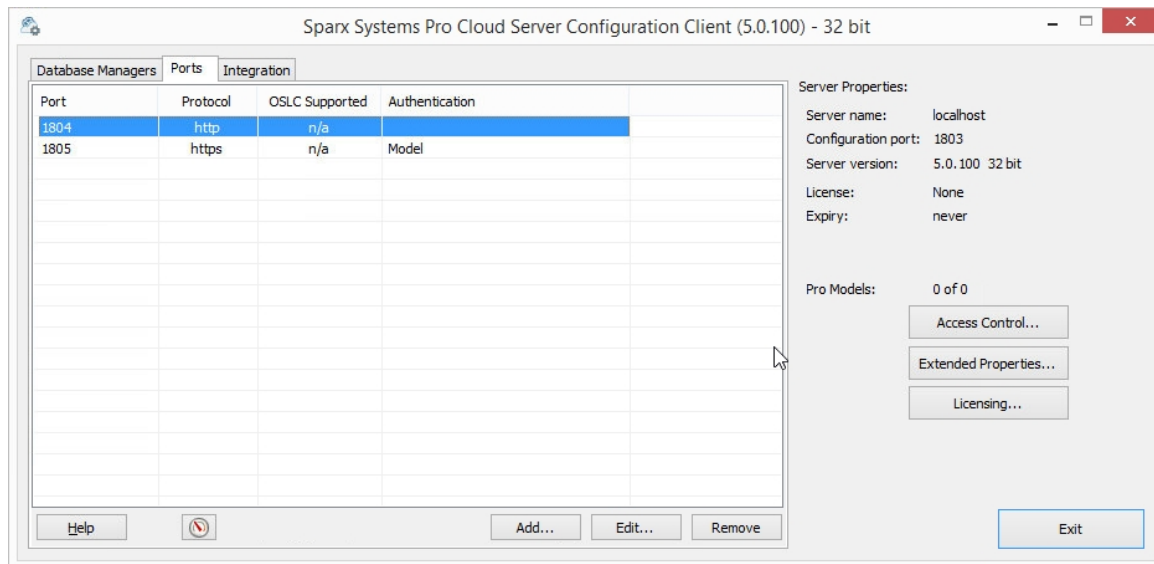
Sparx Systems Pro Cloud Server Configuration Client (5.0.100) - 32 bit

Database Managers | Ports | Integration

| Port | Protocol | OSLC Supported | Authentication |
|---|---|---|---|
| 1804 | http | n/a | |
| 1805 | https | n/a | Model |

Help | Add... | Edit... | Remove

Server Properties:
Server name: localhost
Configuration port: 1803
Server version: 5.0.100 32 bit
License: None
Expiry: never

Pro Models: 0 of 0

Access Control...
Extended Properties...
Licensing...

Exit